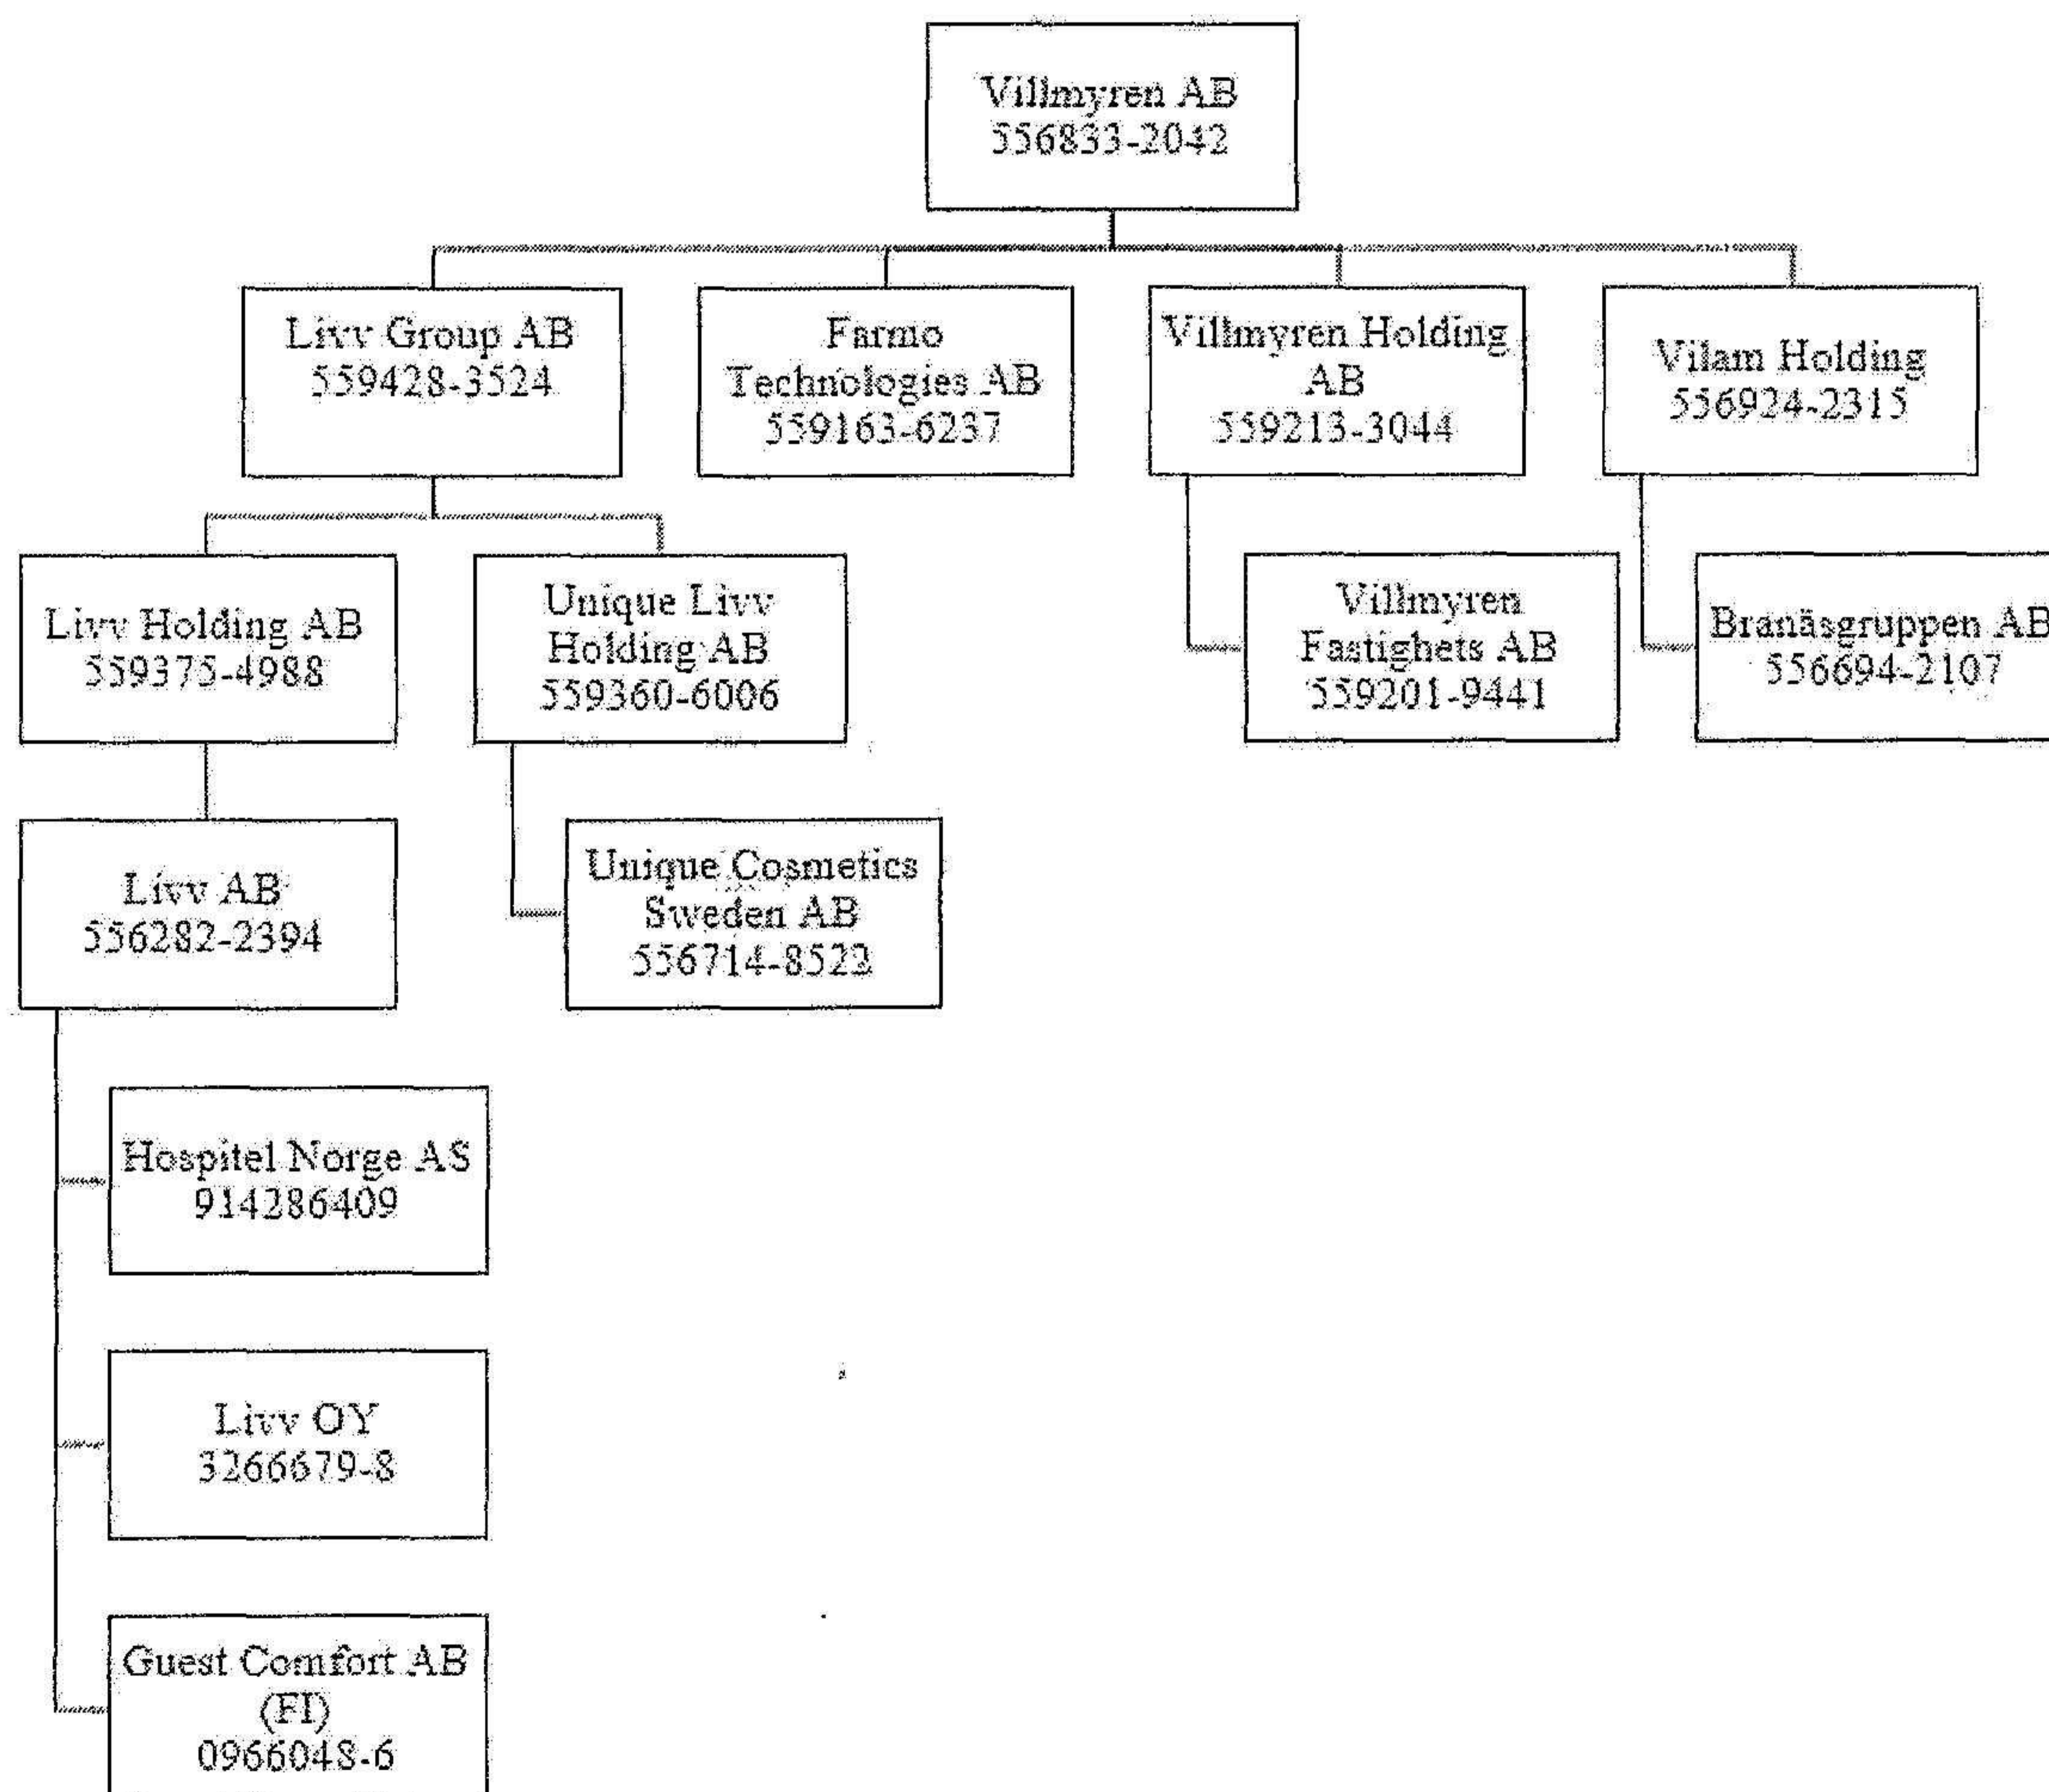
Villmyren AB
556833-2042

Livv Group AB
559428-3524

Farmo Technologies AB
559163-6237

Villmyren Holding AB
559213-3044

Vilam Holding
556924-2315

Livv Holding AB
559375-4988

Unique Livv Holding AB
559360-6006

Villmyren Fastighets AB
559201-9441

Branäsgruppen AB
556694-2107

Livv AB
556282-2394

Unique Cosmetics Sweden AB
556714-8522

Hospitel Norge AS
914286409

Livv OY
3266679-8

Guest Comfort AB (FI)
0966048-6